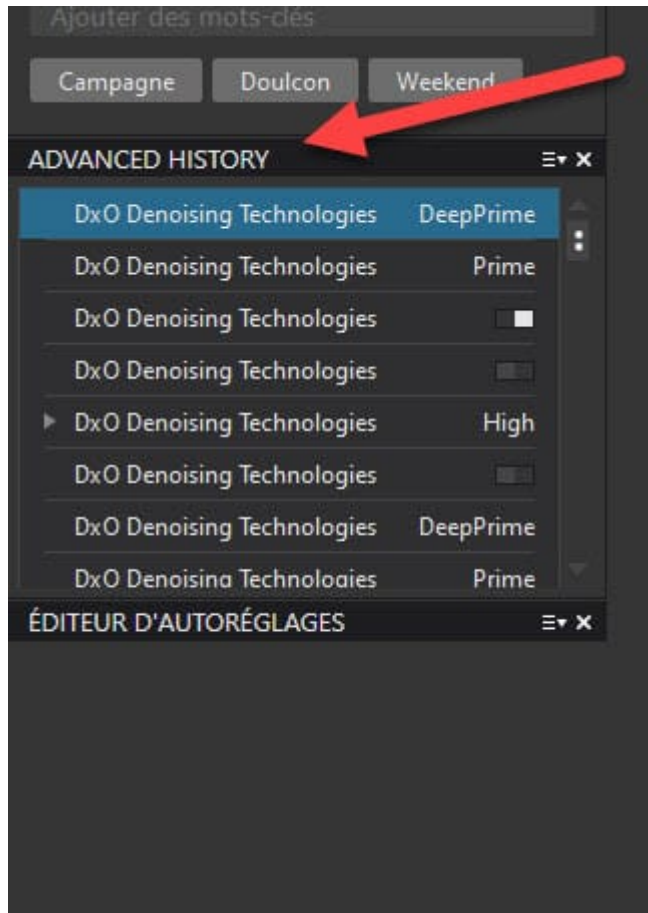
Ajouter des mots-clés

Campagne
Doulcon
Weekend

ADVANCED HISTORY

| | |
|---|---|
| DxO Denoising Technologies | DeepPrime |
| DxO Denoising Technologies | Prime |
| DxO Denoising Technologies | |
| DxO Denoising Technologies | |
| DxO Denoising Technologies | High |
| DxO Denoising Technologies | |
| DxO Denoising Technologies | DeepPrime |
| DxO Denoising Technologies | Prime |

ÉDITEUR D'AUTORÉGLAGES